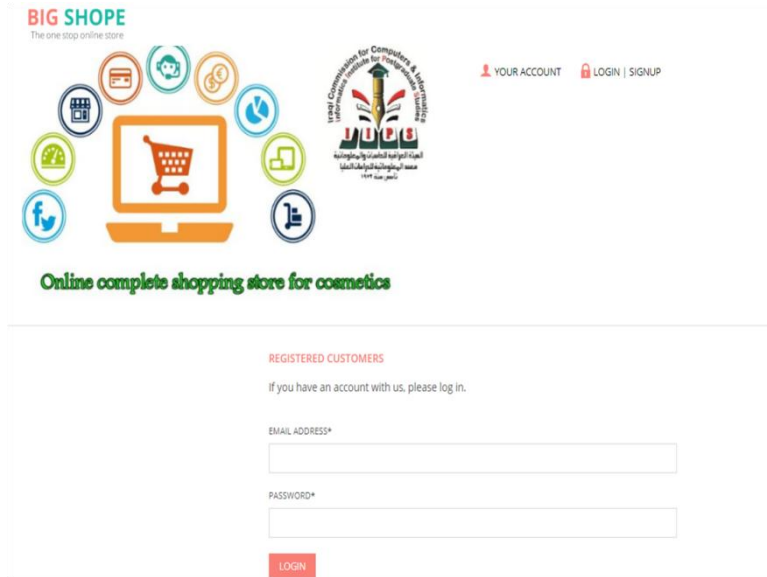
BIG SHOPE
The one stop online store

Iraqi Commission for Computers & Informatics
Informatics Institute for Postgraduate Studies
IIPS
الهيئة العراقية للحاسبات والمعلوماتية
معهد المعلوماتية للدراسات العليا
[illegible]

YOUR ACCOUNT
LOGIN | SIGNUP

Online complete shopping store for cosmetics

REGISTERED CUSTOMERS

If you have an account with us, please log in.

EMAIL ADDRESS*

PASSWORD*

LOGIN